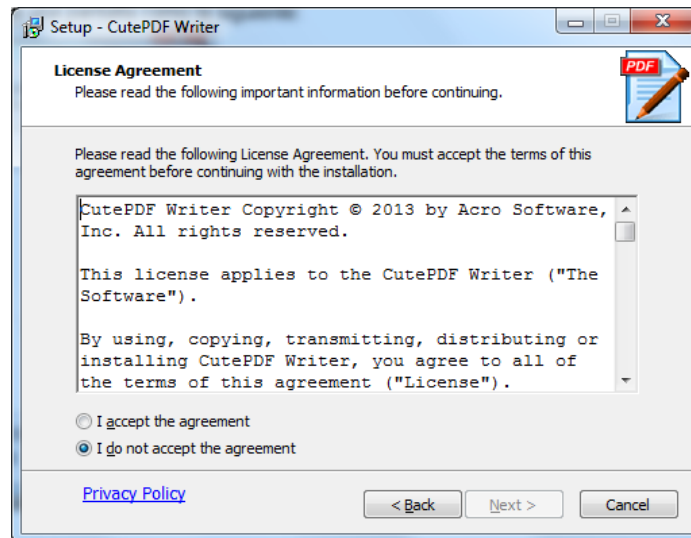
Setup - CutePDF Writer

License Agreement
Please read the following important information before continuing.

PDF

Please read the following License Agreement. You must accept the terms of this agreement before continuing with the installation.

CutePDF Writer Copyright © 2013 by Acro Software, Inc. All rights reserved.

This license applies to the CutePDF Writer ("The Software").

By using, copying, transmitting, distributing or installing CutePDF Writer, you agree to all of the terms of this agreement ("License").

I accept the agreement
I do not accept the agreement

Privacy Policy

< Back
Next >
Cancel